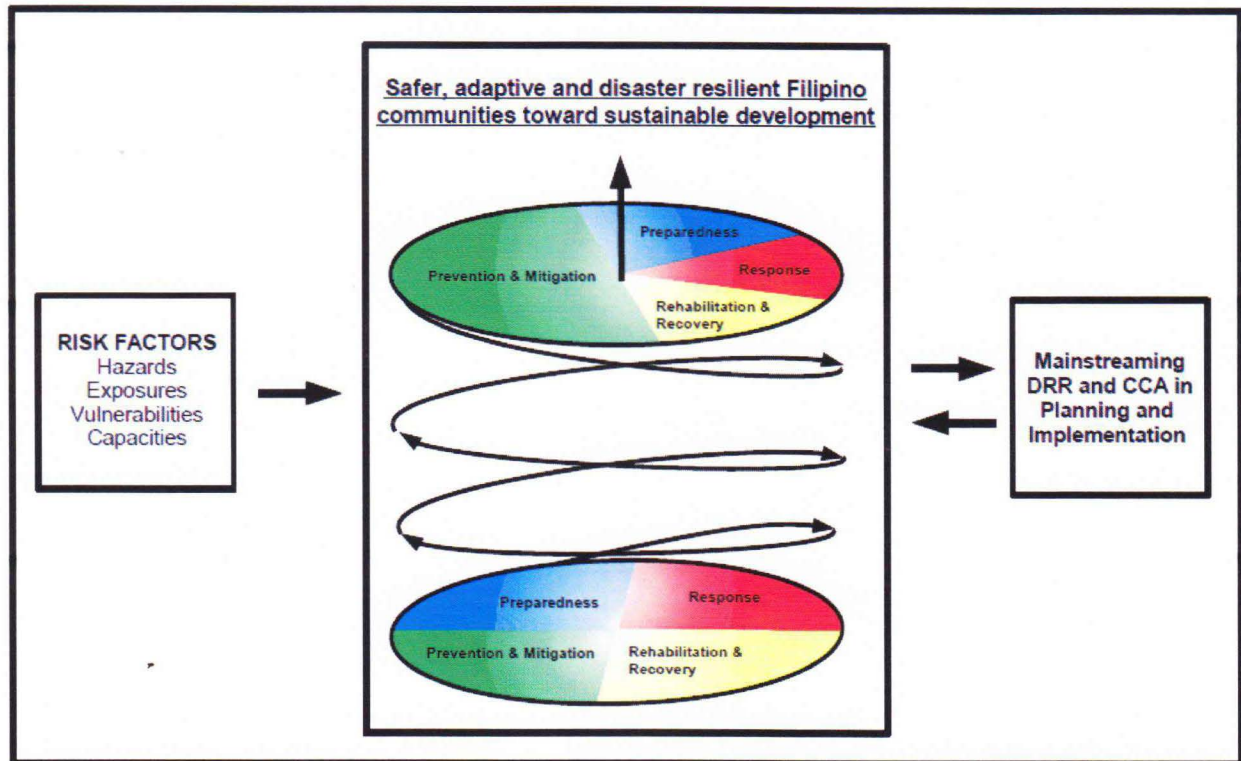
RISK FACTORS
Hazards
Exposures
Vulnerabilities
Capacities

Safer, adaptive and disaster resilient Filipino communities toward sustainable development

Preparedness
Prevention & Mitigation
Response
Rehabilitation & Recovery

Preparedness
Response
Prevention & Mitigation
Rehabilitation & Recovery

Mainstreaming DRR and CCA in Planning and Implementation